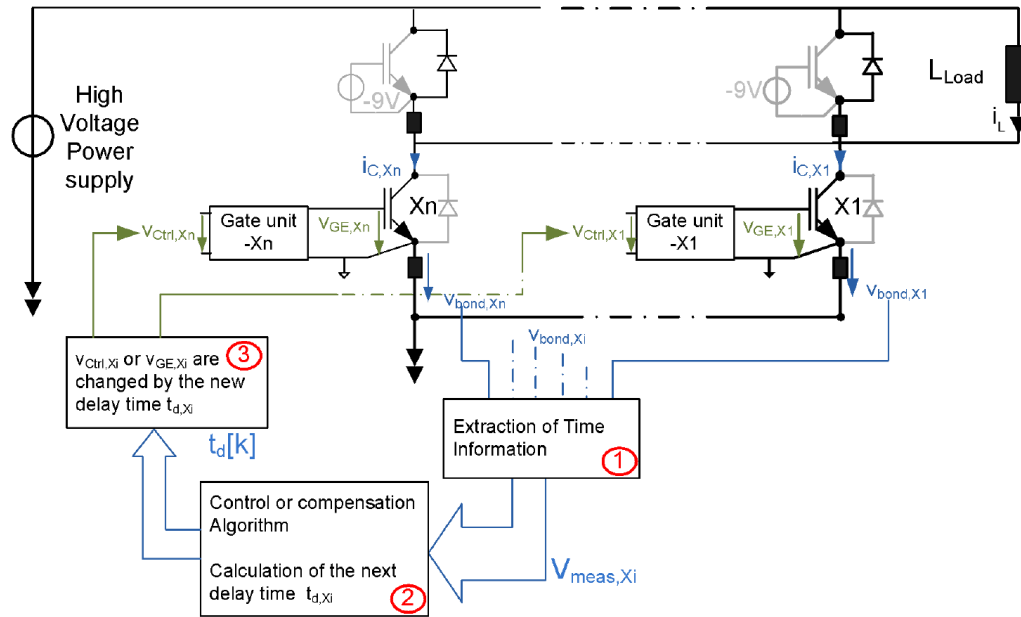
High Voltage Power supply

-9V

-9V

$L_{Load}$

$i_L$

$i_{C,Xn}$

$i_{C,X1}$

Xn

X1

$v_{Ctrl,Xn}$

Gate unit -Xn

$v_{GE,Xn}$

$v_{Ctrl,X1}$

Gate unit -X1

$v_{GE,X1}$

$v_{bond,Xn}$

$v_{bond,X1}$

$v_{bond,Xi}$

$v_{Ctrl,Xi}$ or $v_{GE,Xi}$ are changed by the new delay time $t_{d,Xi}$ 3

Extraction of Time Information 1

$t_d[k]$

Control or compensation Algorithm

Calculation of the next delay time $t_{d,Xi}$ 2

$V_{meas,Xi}$